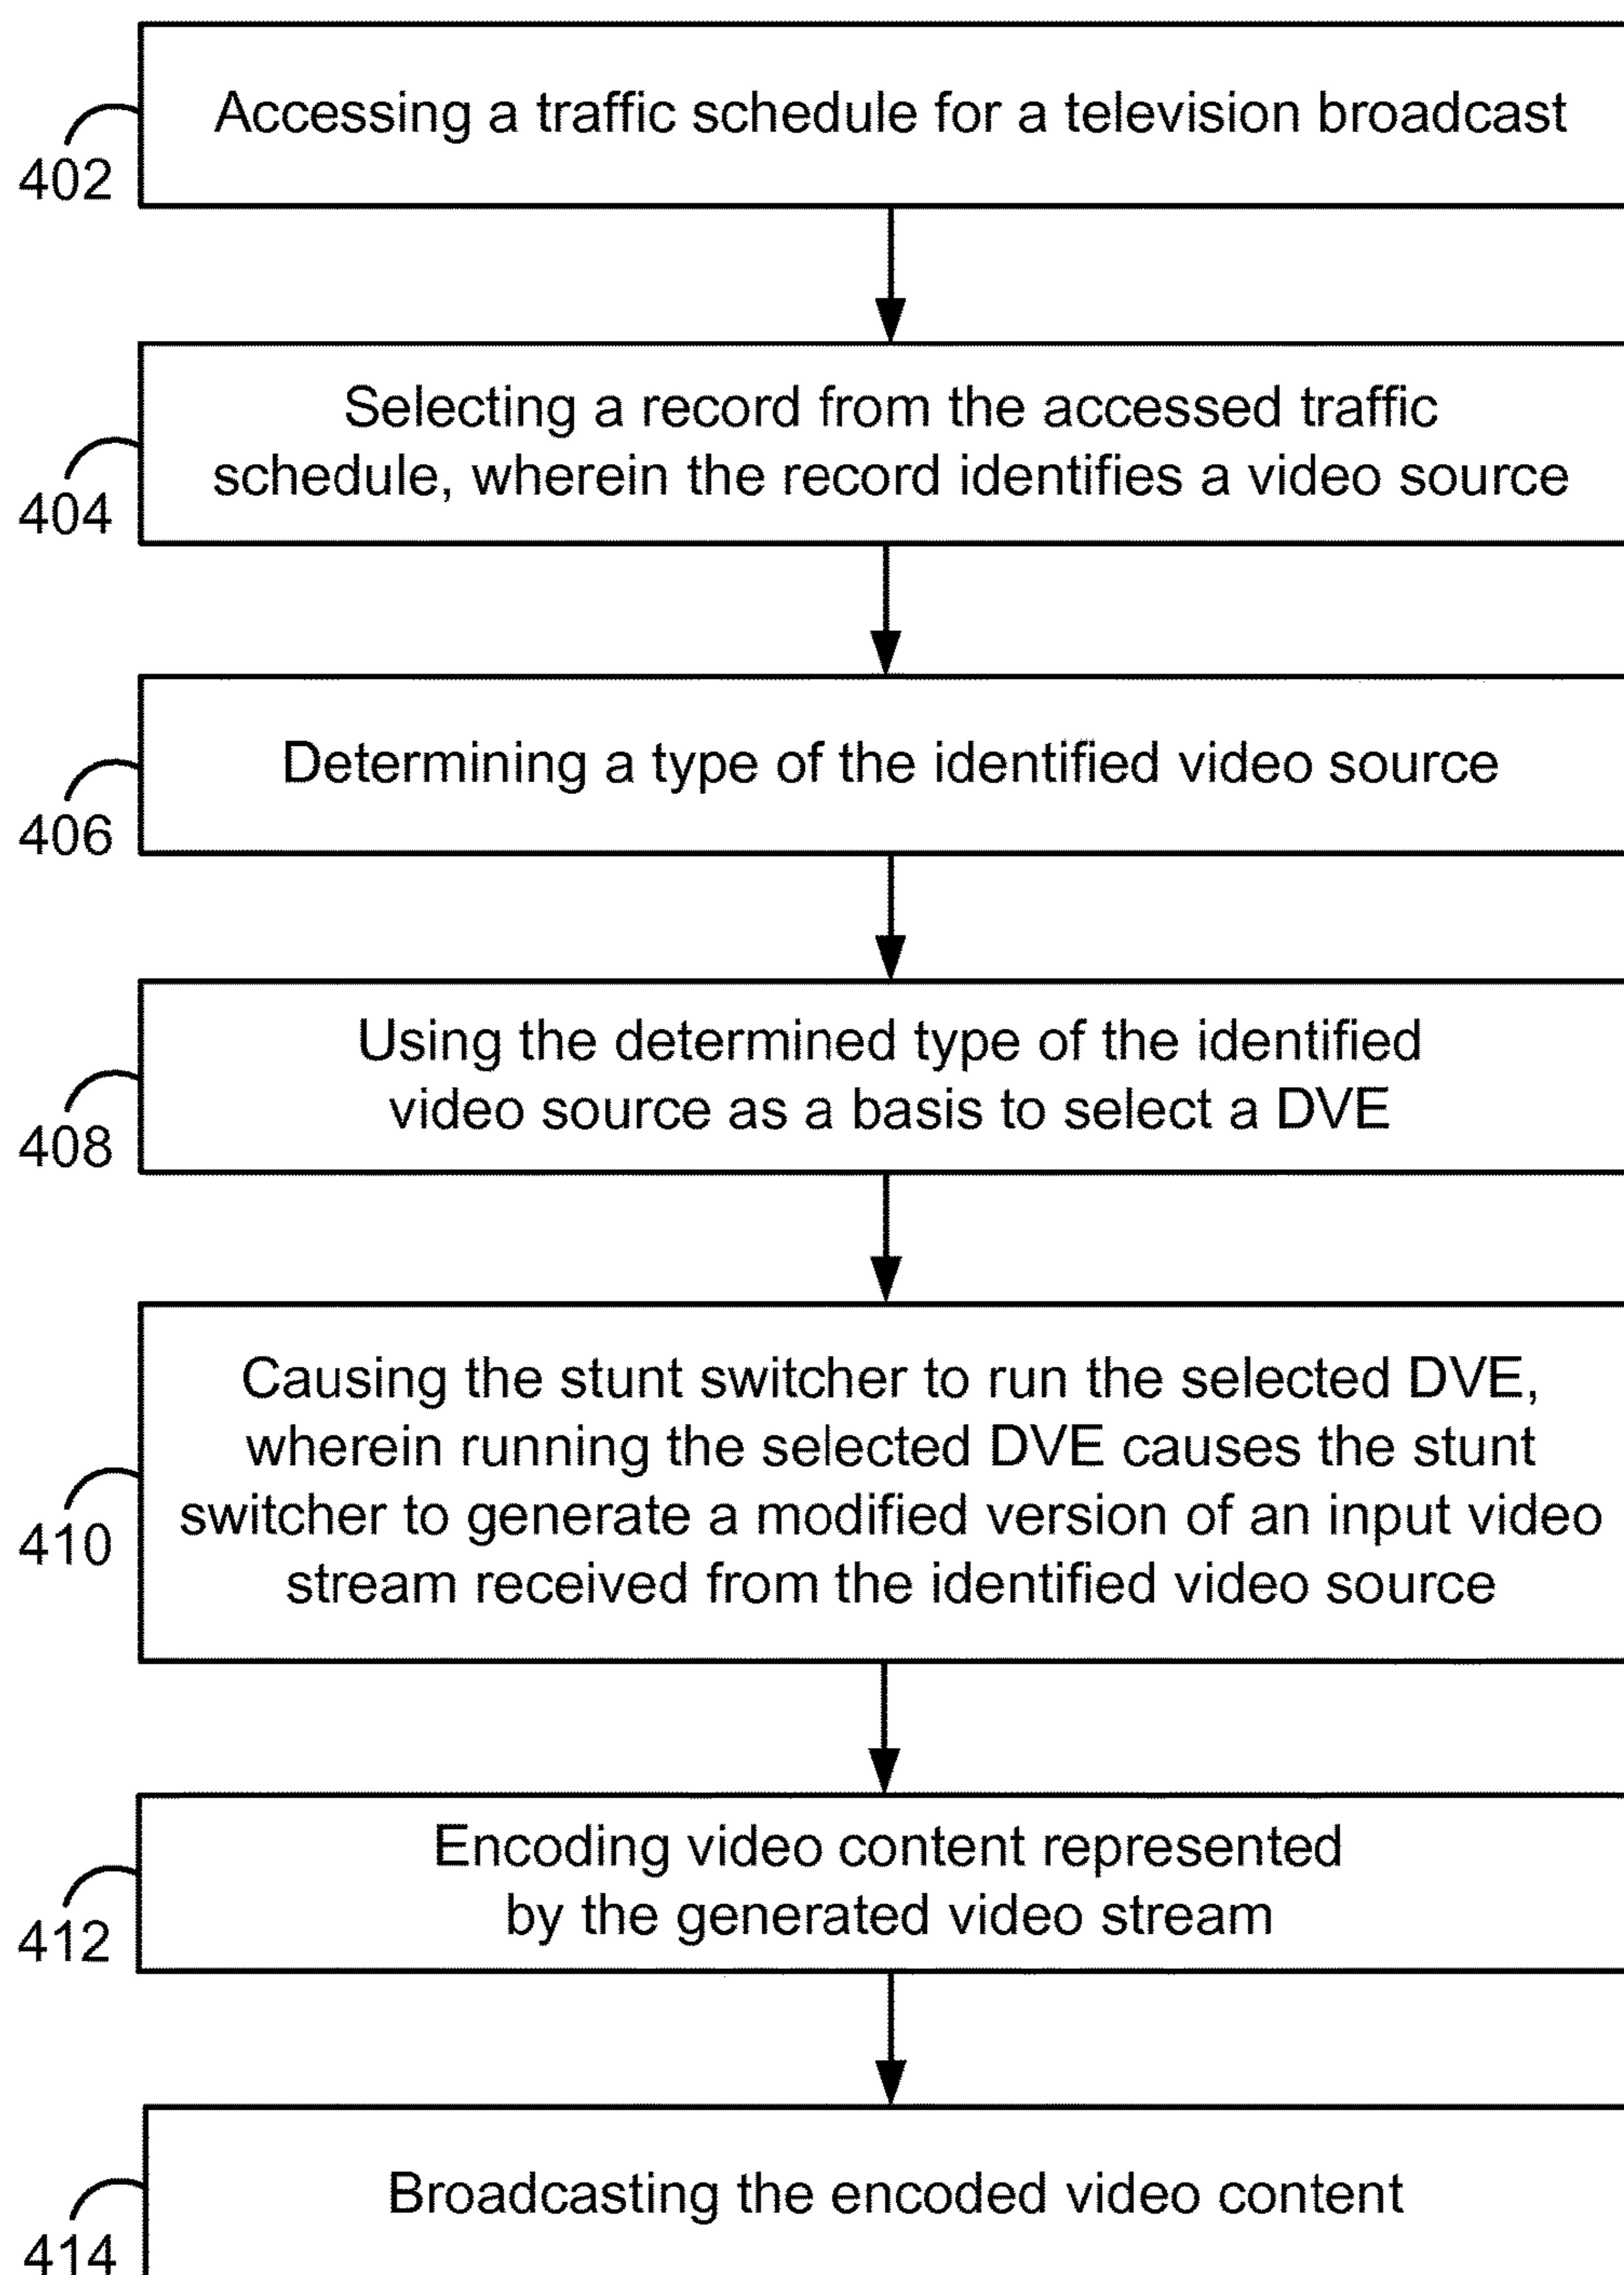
402
Accessing a traffic schedule for a television broadcast

404
Selecting a record from the accessed traffic schedule, wherein the record identifies a video source

406
Determining a type of the identified video source

408
Using the determined type of the identified video source as a basis to select a DVE

410
Causing the stunt switcher to run the selected DVE, wherein running the selected DVE causes the stunt switcher to generate a modified version of an input video stream received from the identified video source

412
Encoding video content represented by the generated video stream

414
Broadcasting the encoded video content